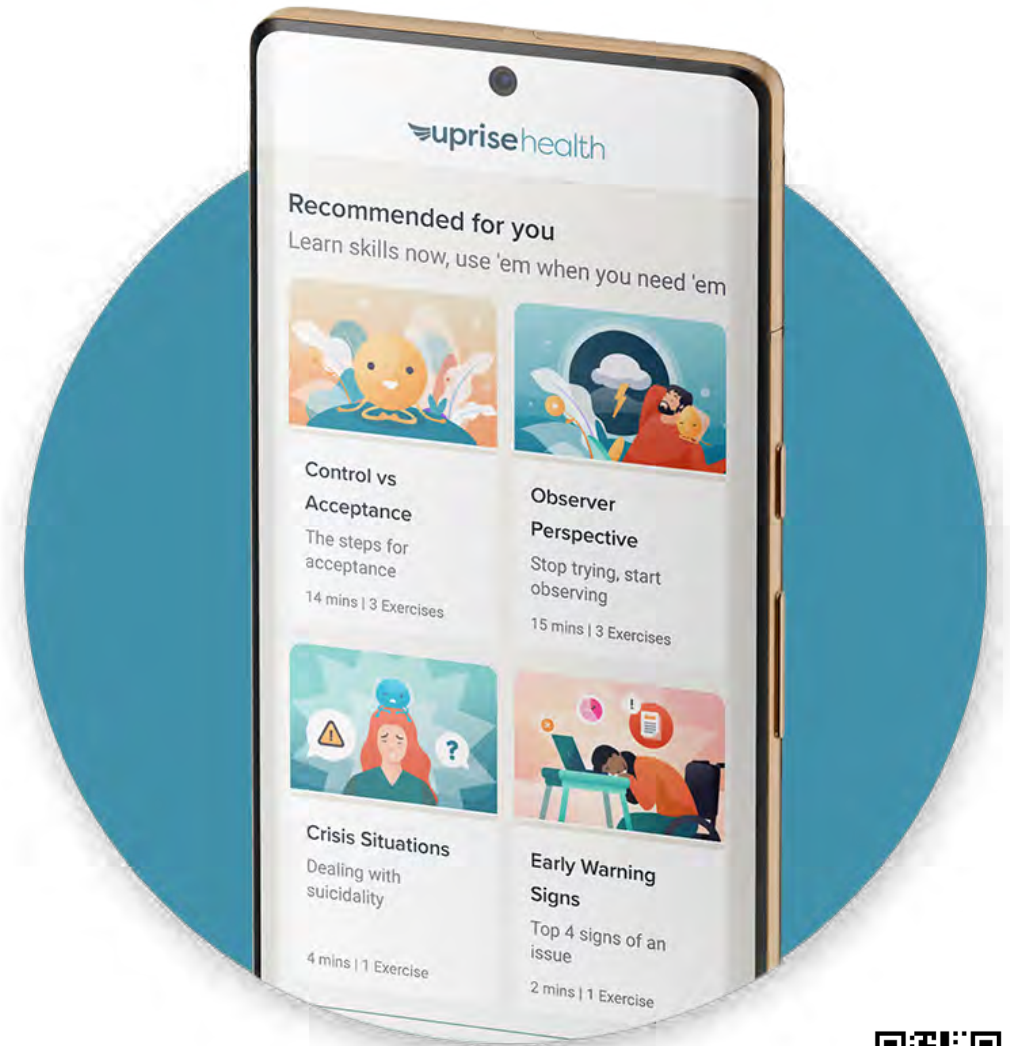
uprisehealth

Recommended for you
Learn skills now, use 'em when you need 'em

Control vs Acceptance
The steps for acceptance
14 mins | 3 Exercises

Observer Perspective
Stop trying, start observing
15 mins | 3 Exercises

Crisis Situations
Dealing with suicidality
4 mins | 1 Exercise

Early Warning Signs
Top 4 signs of an issue
2 mins | 1 Exercise